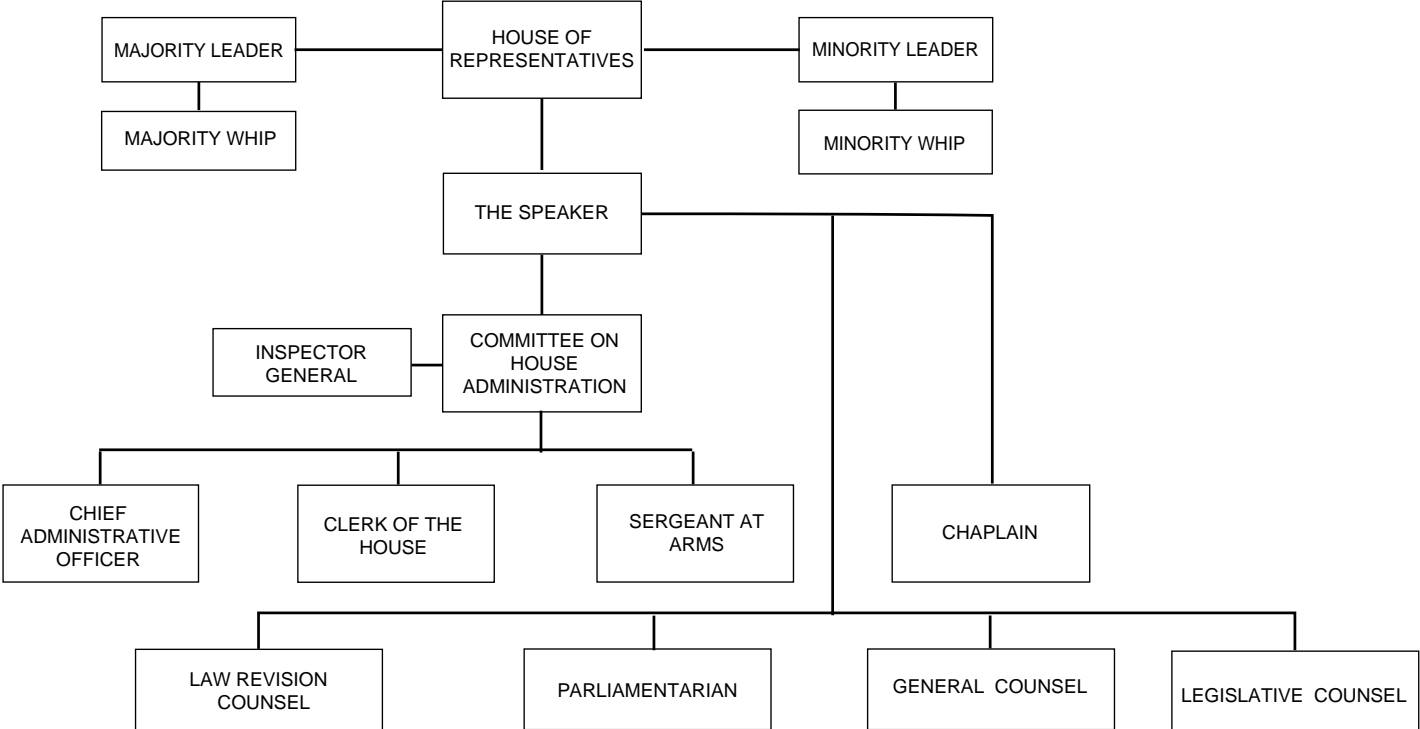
MAJORITY LEADER

HOUSE OF REPRESENTATIVES

MINORITY LEADER

MAJORITY WHIP

MINORITY WHIP

THE SPEAKER

INSPECTOR GENERAL

COMMITTEE ON HOUSE ADMINISTRATION

CHIEF ADMINISTRATIVE OFFICER

CLERK OF THE HOUSE

SERGEANT AT ARMS

CHAPLAIN

LAW REVISION COUNSEL

PARLIAMENTARIAN

GENERAL COUNSEL

LEGISLATIVE COUNSEL